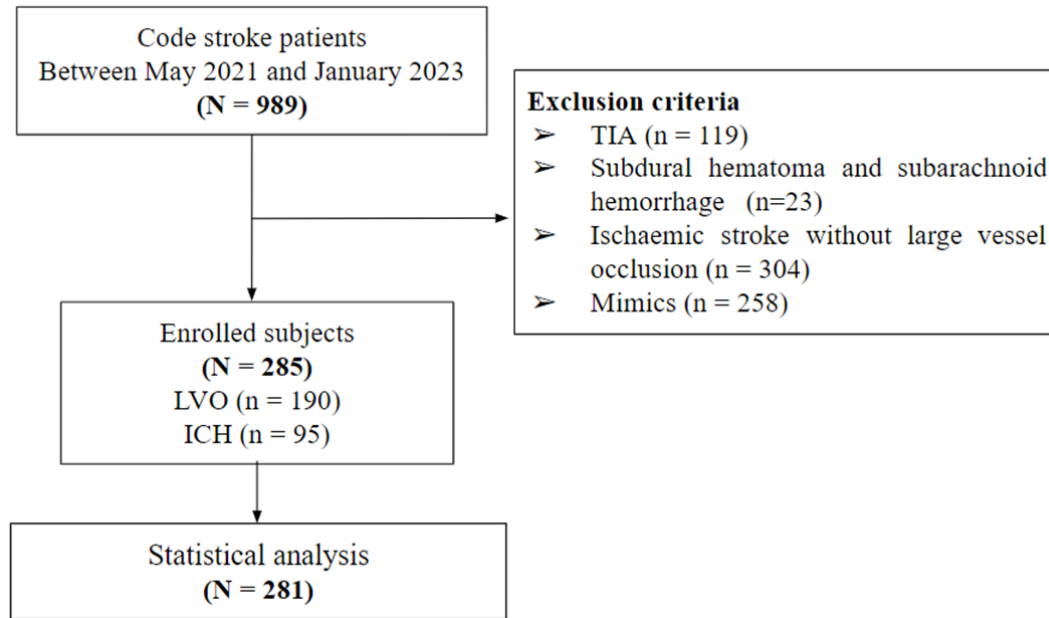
Code stroke patients
Between May 2021 and January 2023
**(N = 989)**

**Exclusion criteria**
➢ TIA (n = 119)
➢ Subdural hematoma and subarachnoid hemorrhage (n=23)
➢ Ischaemic stroke without large vessel occlusion (n = 304)
➢ Mimics (n = 258)

Enrolled subjects
**(N = 285)**
LVO (n = 190)
ICH (n = 95)

Statistical analysis
**(N = 281)**